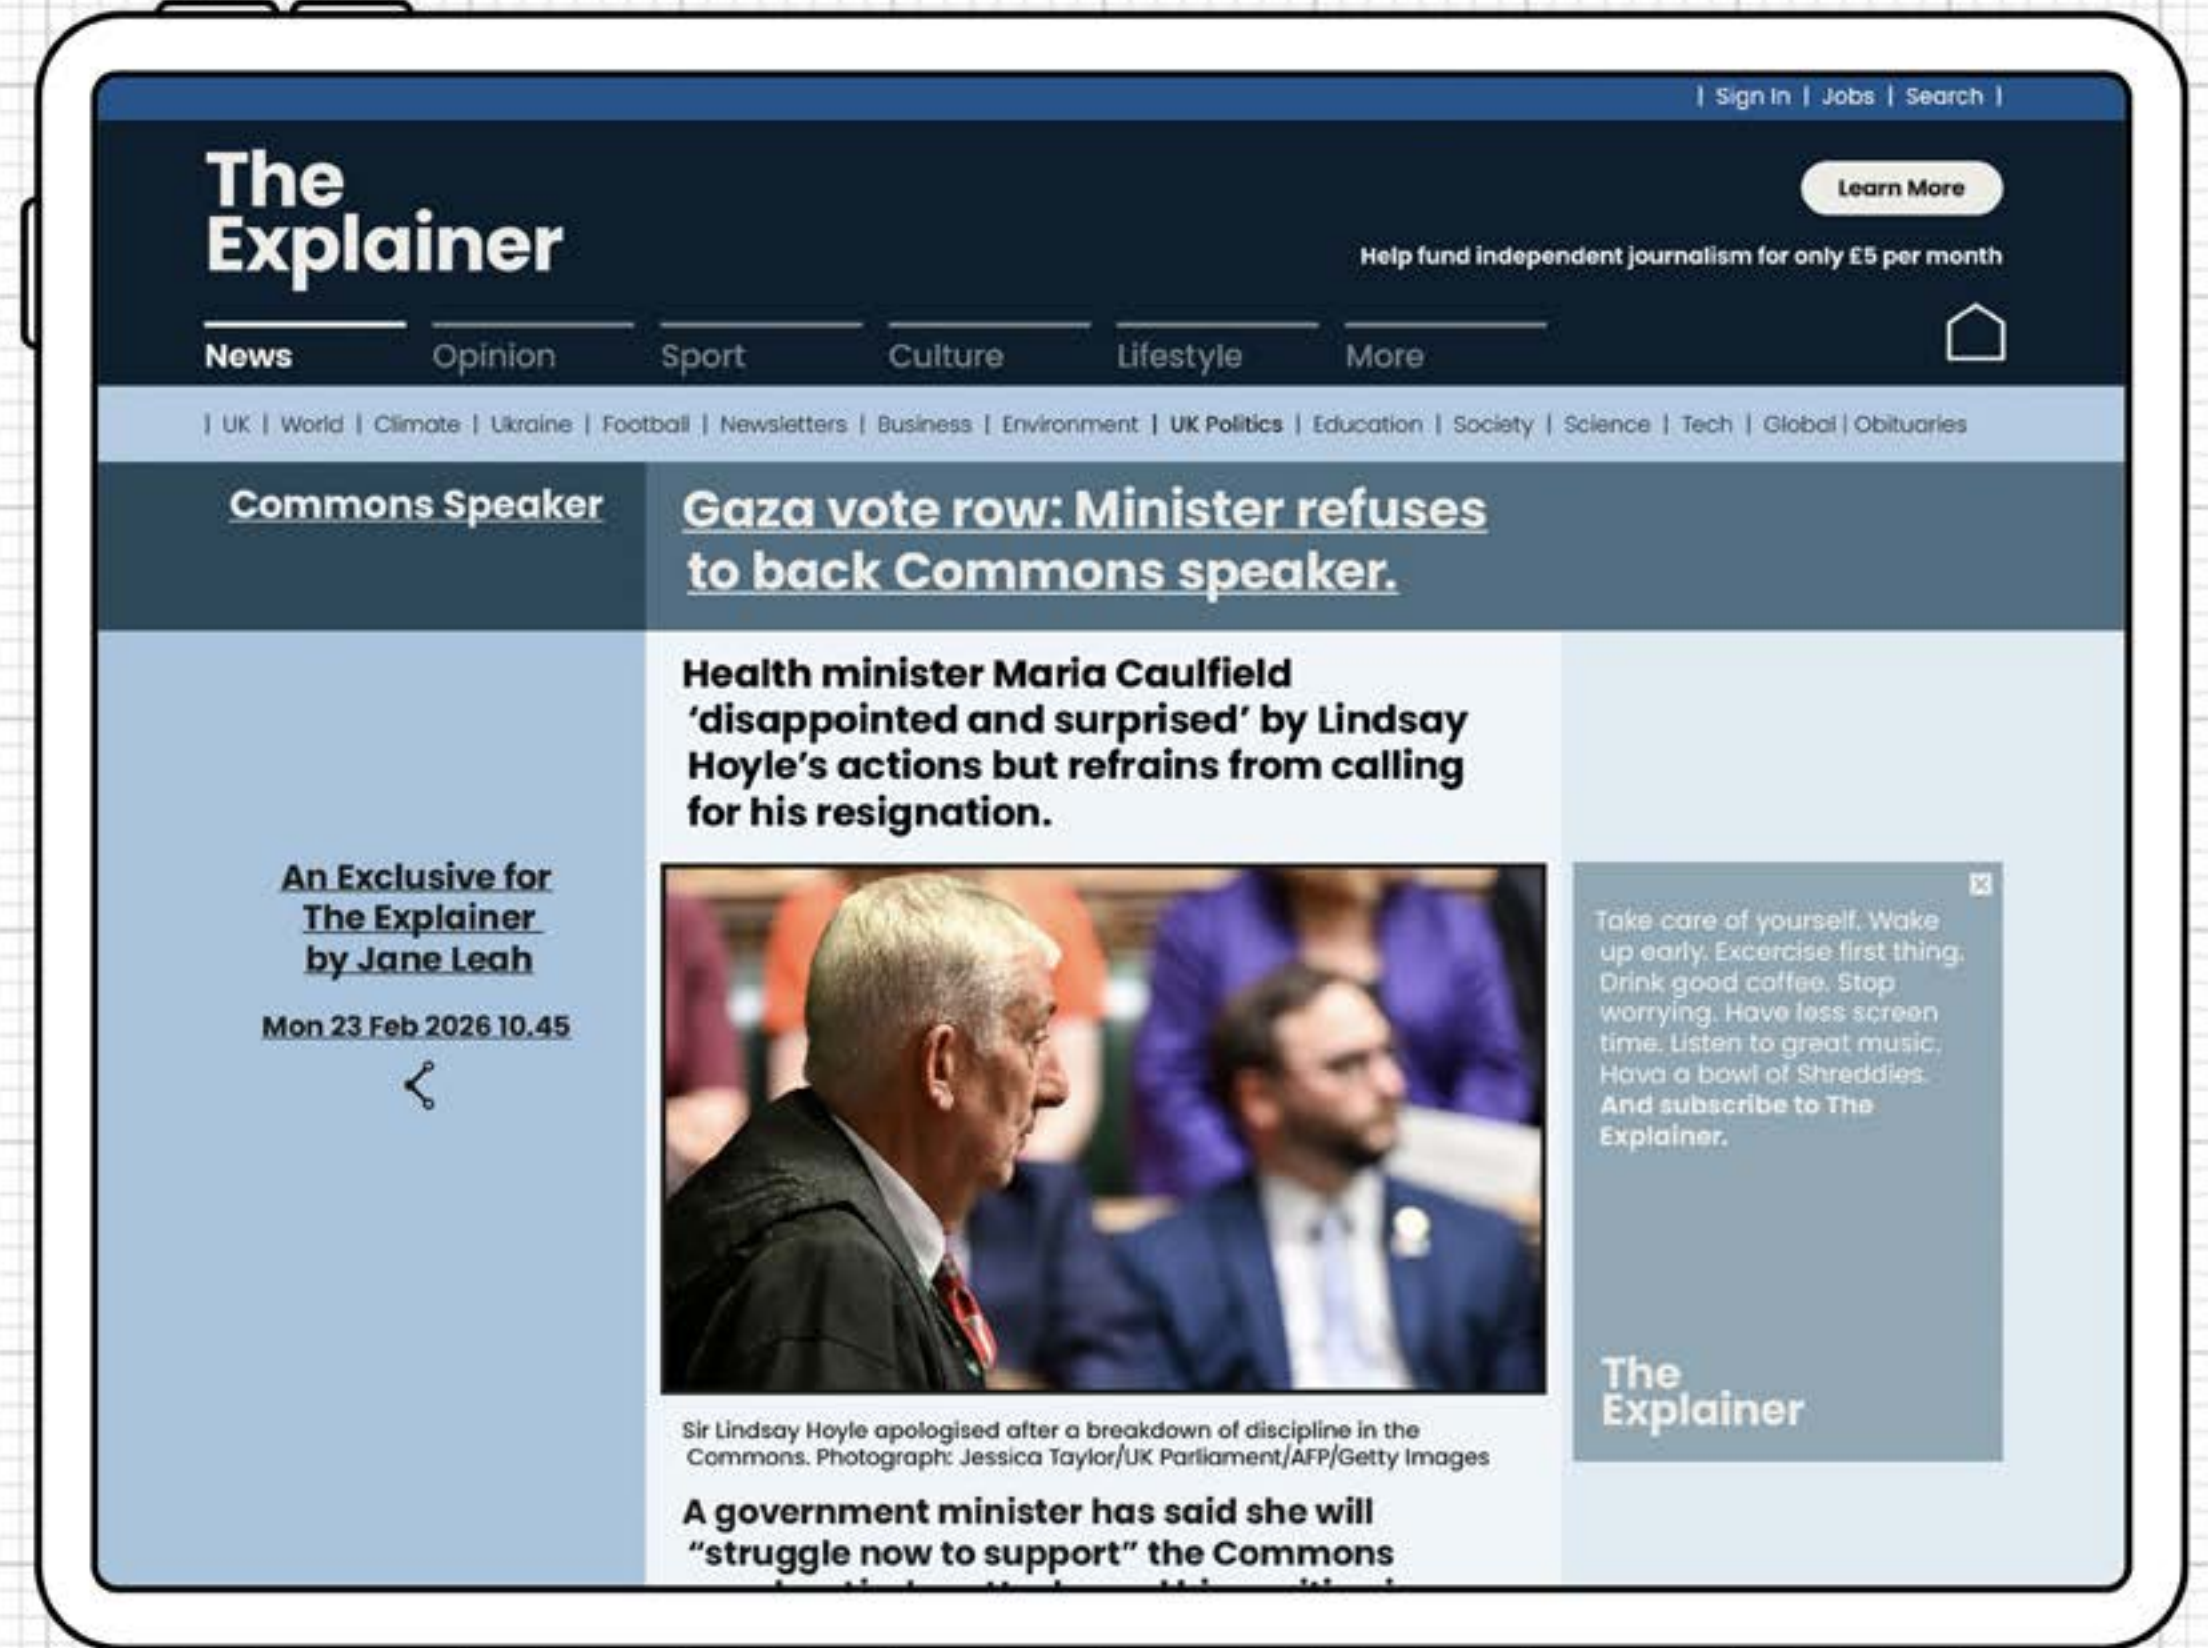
| Sign In | Jobs | Search |

The Explainer

Learn More

Help fund independent journalism for only £5 per month

News Opinion Sport Culture Lifestyle More

| UK | World | Climate | Ukraine | Football | Newsletters | Business | Environment | UK Politics | Education | Society | Science | Tech | Global | Obituaries

Commons Speaker

Gaza vote row: Minister refuses to back Commons speaker.

Health minister Maria Caulfield 'disappointed and surprised' by Lindsay Hoyle's actions but refrains from calling for his resignation.

An Exclusive for The Explainer by Jane Leah

Mon 23 Feb 2026 10.45

Take care of yourself. Wake up early. Excercise first thing. Drink good coffee. Stop worrying. Have less screen time. Listen to great music. Hava a bowl of Shreddies. And subscribe to The Explainer.

The Explainer

Sir Lindsay Hoyle apologised after a breakdown of discipline in the Commons. Photograph: Jessica Taylor/UK Parliament/AFP/Getty Images

A government minister has said she will "struggle now to support" the Commons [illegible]